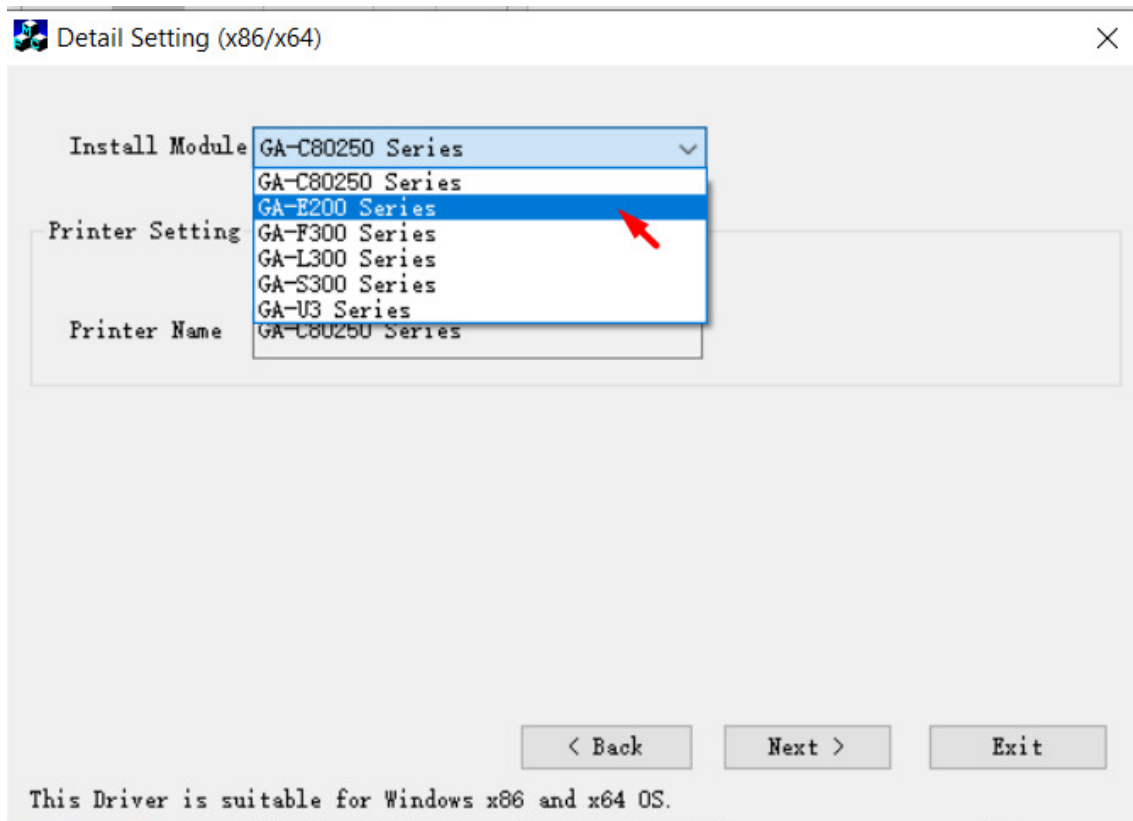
Detail Setting (x86/x64)

Install Module GA-C80250 Series

GA-C80250 Series
GA-E200 Series
GA-F300 Series
GA-L300 Series
GA-S300 Series
GA-U3 Series

Printer Setting

Printer Name GA-C80250 Series

< Back
Next >
Exit

This Driver is suitable for Windows x86 and x64 OS.